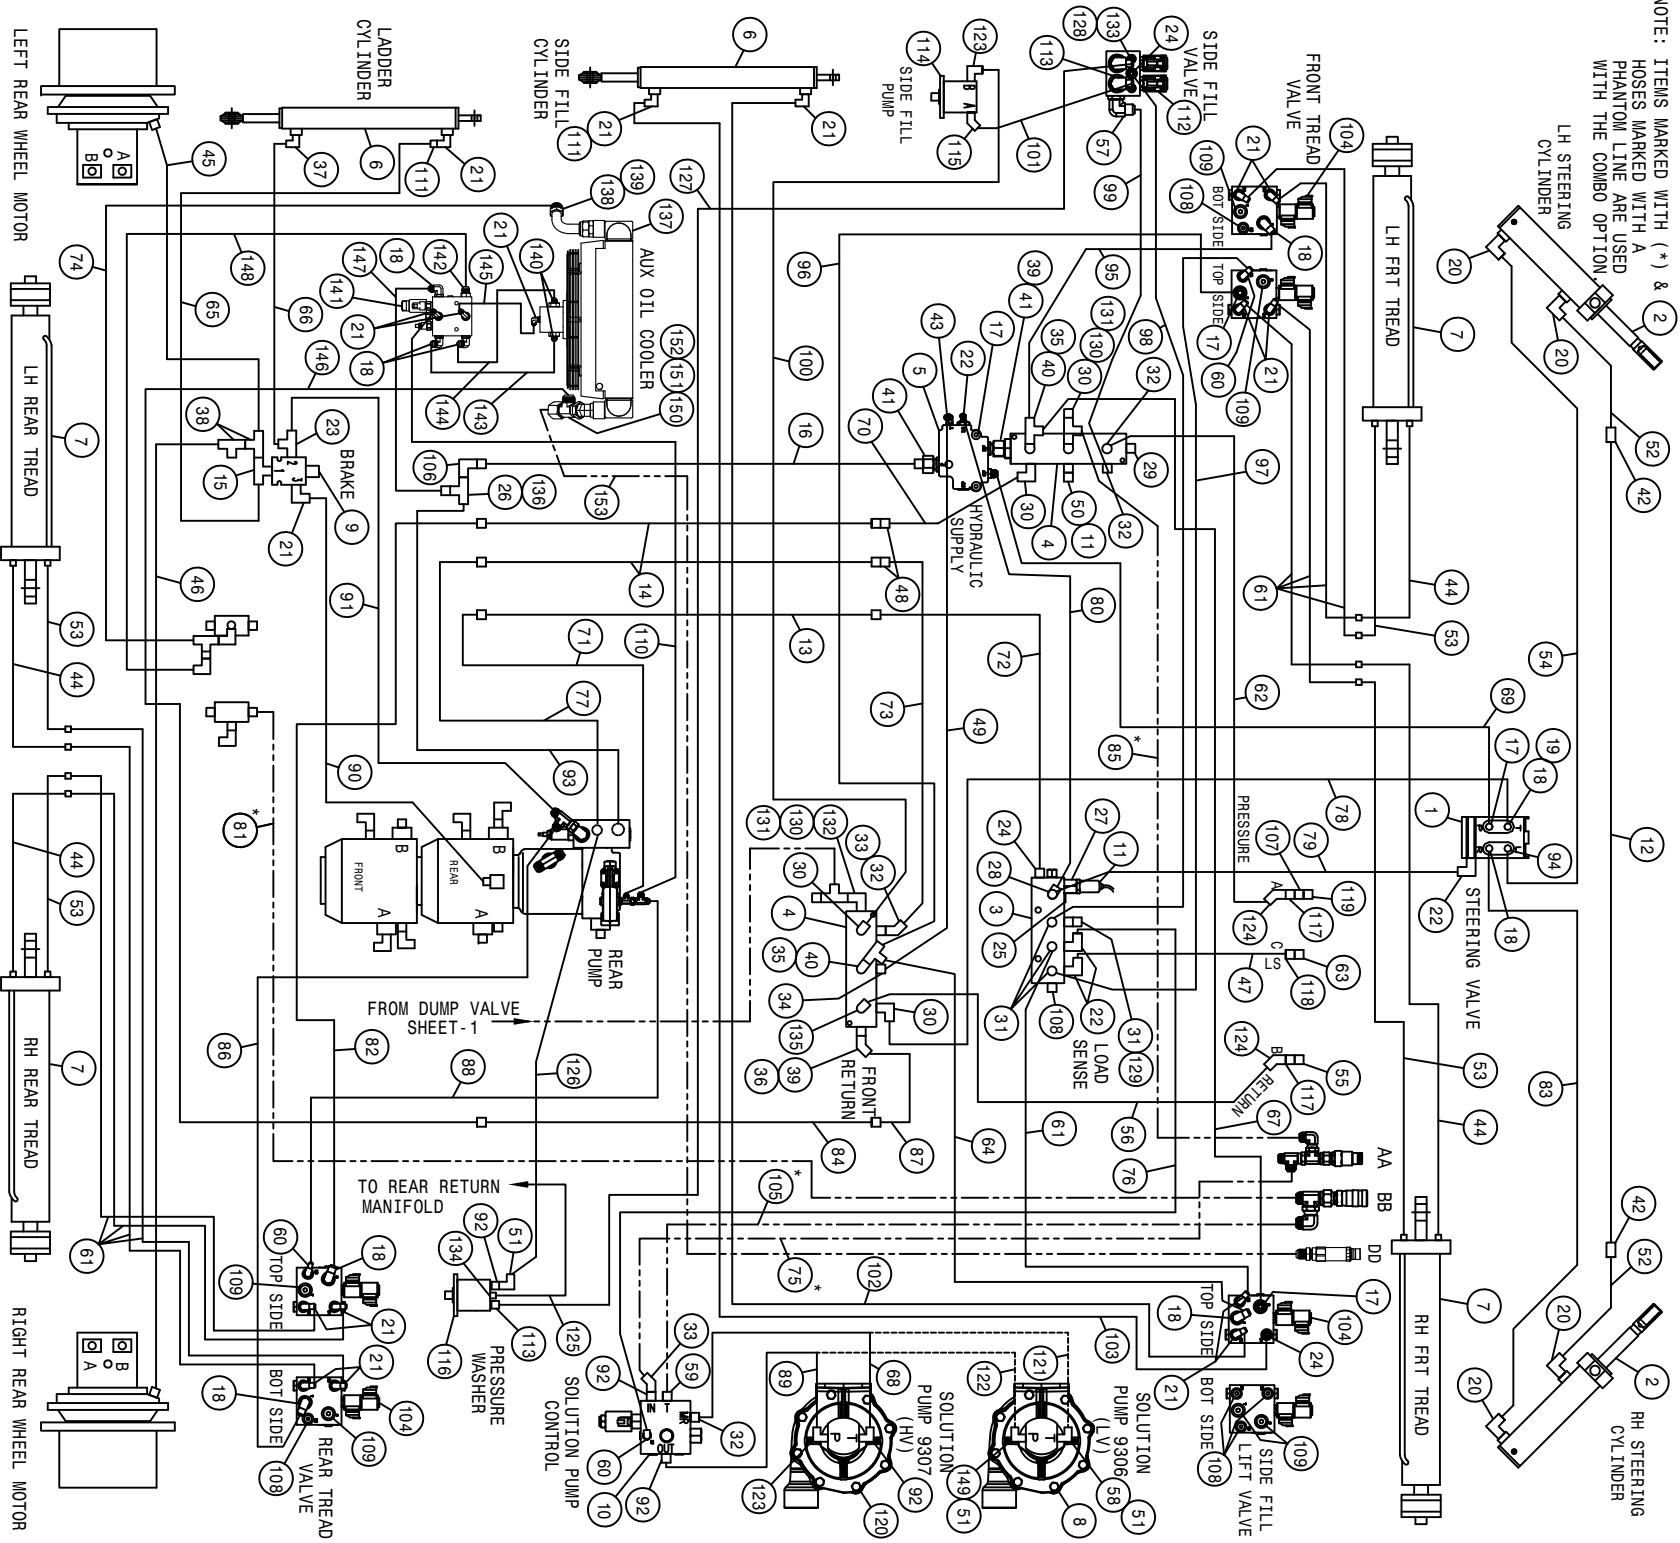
NOTE: ITEMS MARKED WITH (*) & HOSES MARKED WITH A PHANTOM LINE ARE USED WITH THE COMBO OPTION

LH STEERING CYLINDER
FRONT TREAD VALVE
SIDE FILL VALVE
SIDE FILL PUMP
SIDE FILL CYLINDER
LADDER CYLINDER
LEFT REAR WHEEL MOTOR
LH REAR TREAD
AUX OIL COOLER
BRAKE
HYDRAULIC SUPPLY
LH FRT TREAD
BOT SIDE
TOP SIDE
PRESSURE
STEERING VALVE
LOAD SENSE
FRONT RETURN
RETURN
FRONT
REAR
REAR PUMP
FROM DUMP VALVE SHEET-1
TO REAR RETURN MANIFOLD
PRESSURE WASHER
SOLUTION PUMP CONTROL
SOLUTION PUMP 9307 (HV)
SOLUTION PUMP 9306 (LV)
SIDE FILL LIFT VALVE
RH FRT TREAD
RH STEERING CYLINDER
RH REAR TREAD
RIGHT REAR WHEEL MOTOR
REAR TREAD VALVE
AA
BB
DD
A B
IN T OUT
LS
C